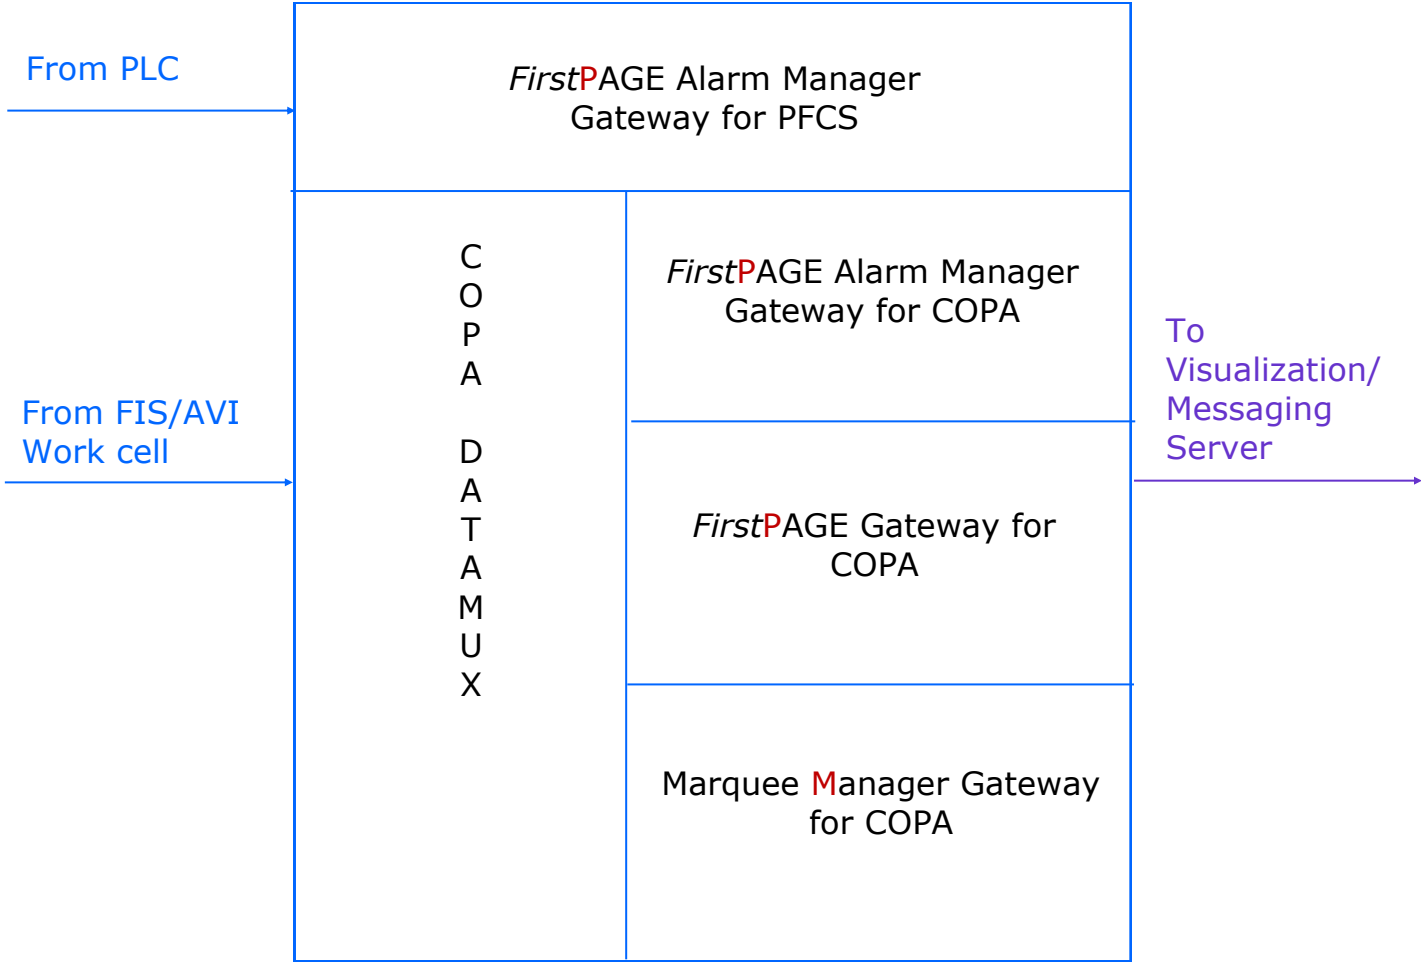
From PLC

FirstPAGE Alarm Manager
Gateway for PFCS

From FIS/AVI
Work cell

C
O
P
A

D
A
T
A
M
U
X

FirstPAGE Alarm Manager
Gateway for COPA

FirstPAGE Gateway for
COPA

Marquee Manager Gateway
for COPA

To
Visualization/
Messaging
Server